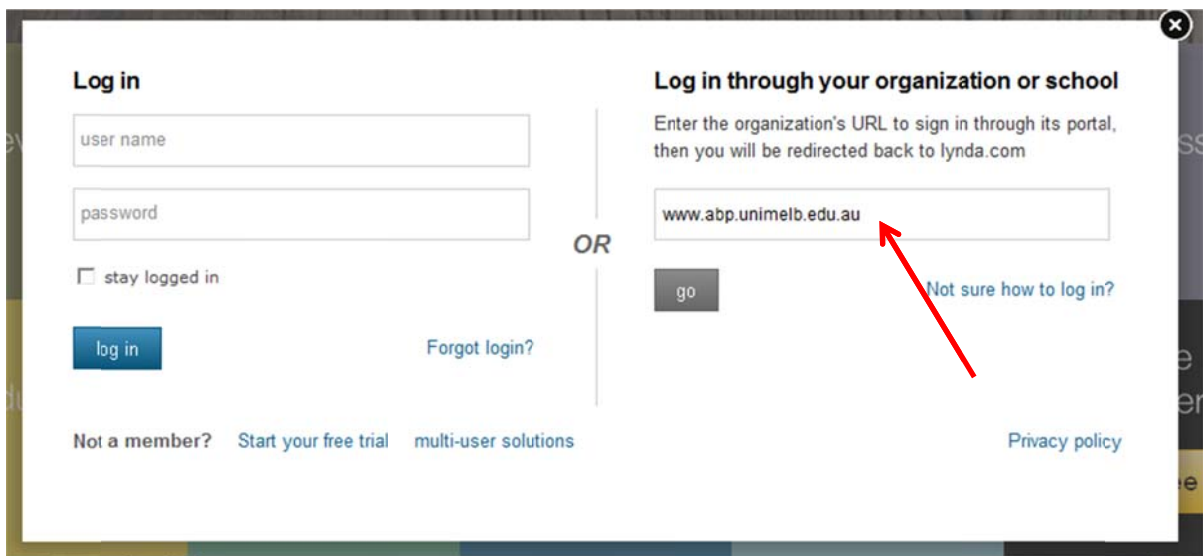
Log in

user name

password

stay logged in

log in

Forgot login?

OR

Log in through your organization or school

Enter the organization's URL to sign in through its portal, then you will be redirected back to lynda.com

www.abp.unimelb.edu.au

go

Not sure how to log in?

Not a member? Start your free trial multi-user solutions

Privacy policy